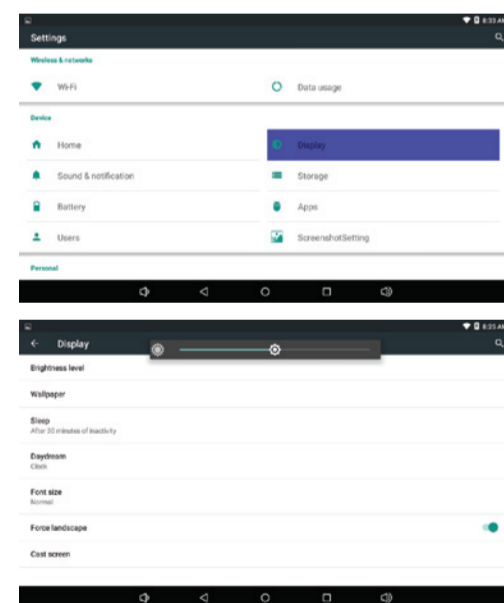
8:35 AM
Settings

Wireless & networks

Wi-Fi

Data usage

Device

Home

Display

Sound & notification

Storage

Battery

Apps

Users

ScreenshotSetting

Personal

8:35 AM
Display

Brightness level

Wallpaper

Sleep
After 30 minutes of inactivity

Daydream
Clock

Font size
Normal

Force landscape

Cast screen